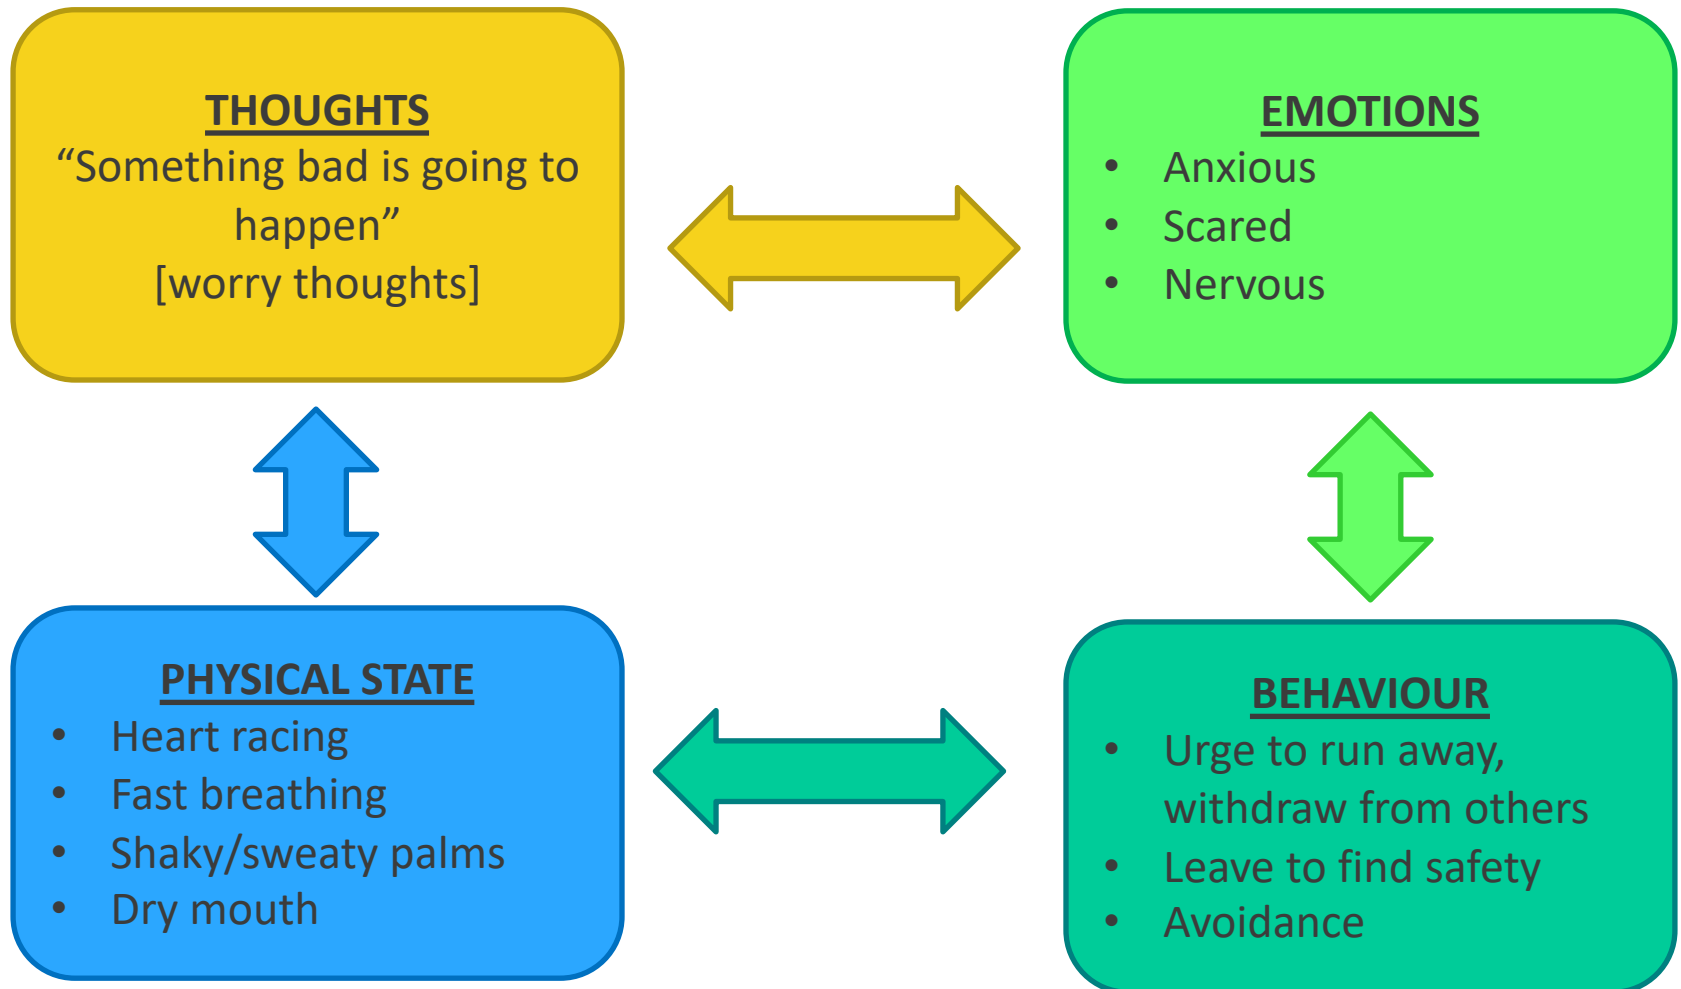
THOUGHTS
“Something bad is going to happen”
[worry thoughts]

EMOTIONS
- Anxious
- Scared
- Nervous

PHYSICAL STATE
- Heart racing
- Fast breathing
- Shaky/sweaty palms
- Dry mouth

BEHAVIOUR
- Urge to run away, withdraw from others
- Leave to find safety
- Avoidance